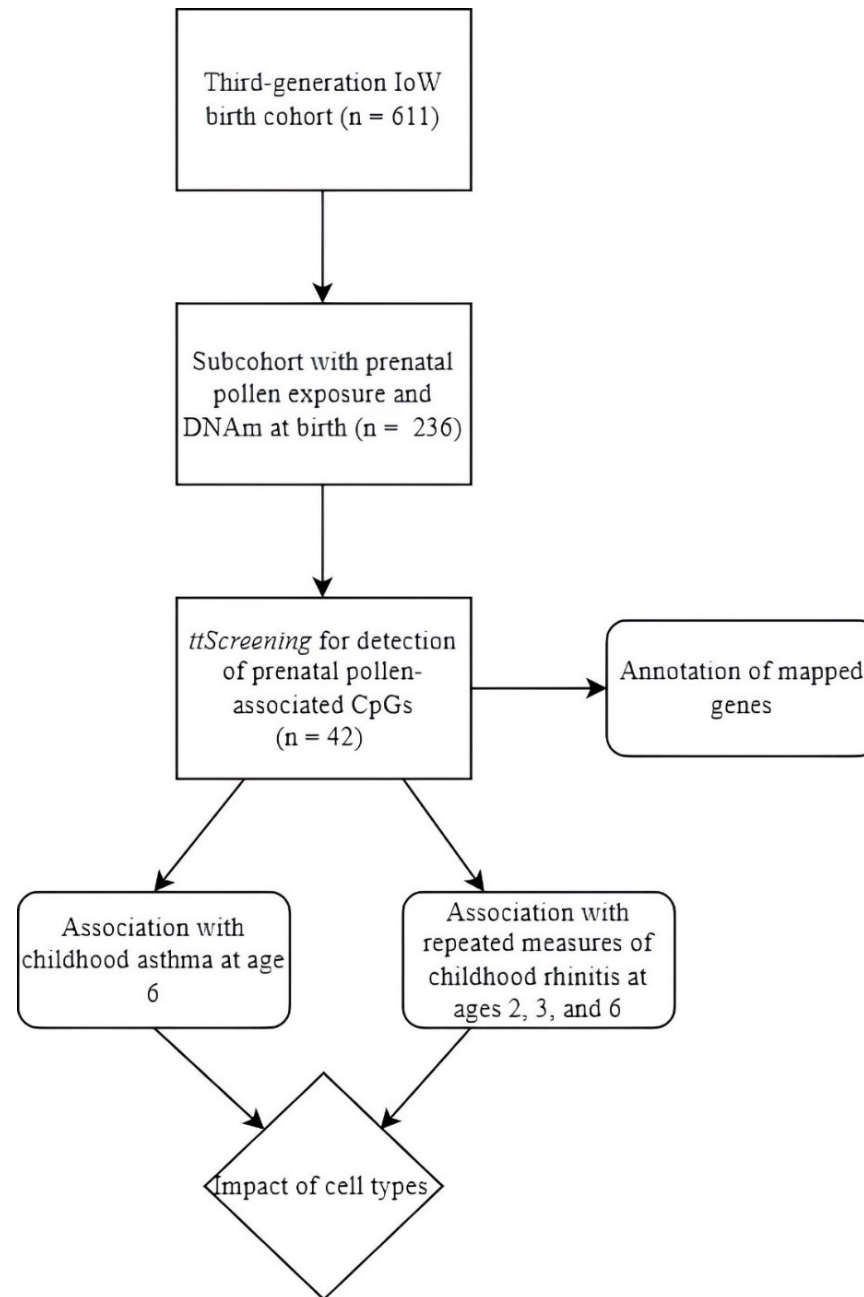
Third-generation IoW birth cohort (n = 611)

Subcohort with prenatal pollen exposure and DNAm at birth (n = 236)

ttScreening for detection of prenatal pollen-associated CpGs (n = 42)

Annotation of mapped genes

Association with childhood asthma at age 6

Association with repeated measures of childhood rhinitis at ages 2, 3, and 6

Impact of cell types